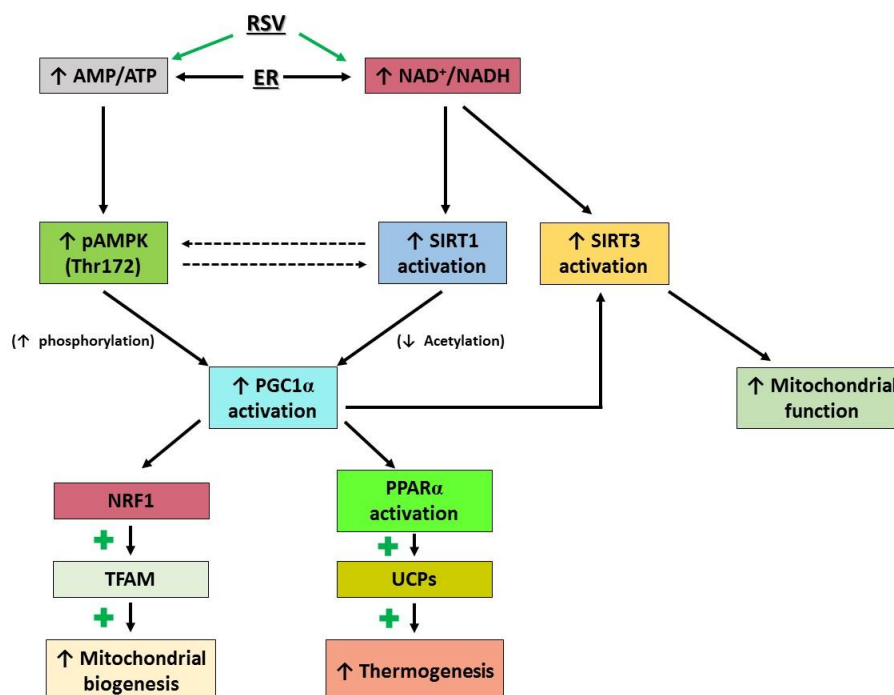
RSV

↑ AMP/ATP

ER

↑ NAD⁺/NADH

↑ pAMPK (Thr172)

↑ SIRT1 activation

↑ SIRT3 activation

(↑ phosphorylation)

(↓ Acetylation)

↑ PGC1α activation

↑ Mitochondrial function

NRF1

PPARα activation

TFAM

UCPs

↑ Mitochondrial biogenesis

↑ Thermogenesis